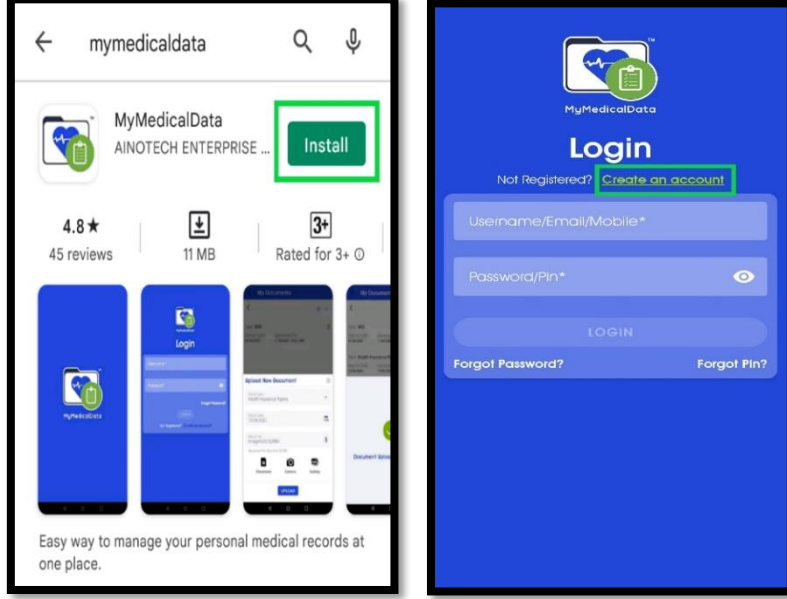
mymedicaldata

MyMedicalData
AINOTECH ENTERPRISE ...
Install

4.8★
45 reviews

11 MB

3+
Rated for 3+

Easy way to manage your personal medical records at one place.

MyMedicalData
Login
Not Registered? Create an account
Username/Email/Mobile*
Password/Pin*
LOGIN
Forgot Password?
Forgot Pin?